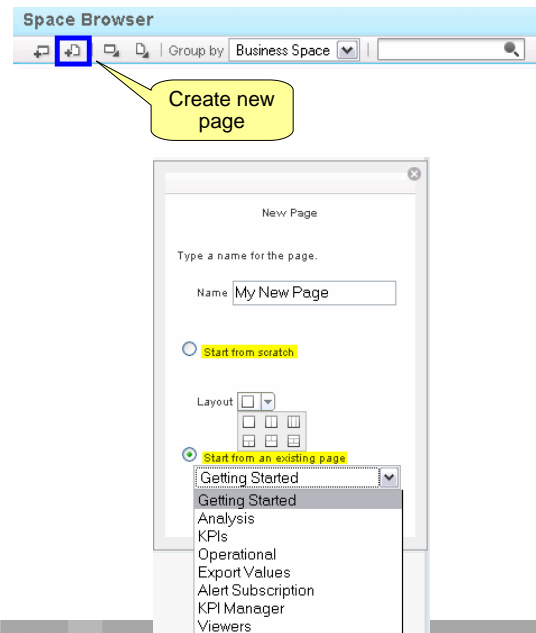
Space Browser

Group by Business Space

Create new page

New Page

Type a name for the page.

Name My New Page

Start from scratch

Layout

Start from an existing page

Getting Started

Getting Started
Analysis
KPIs
Operational
Export Values
Alert Subscription
KPI Manager
Viewers